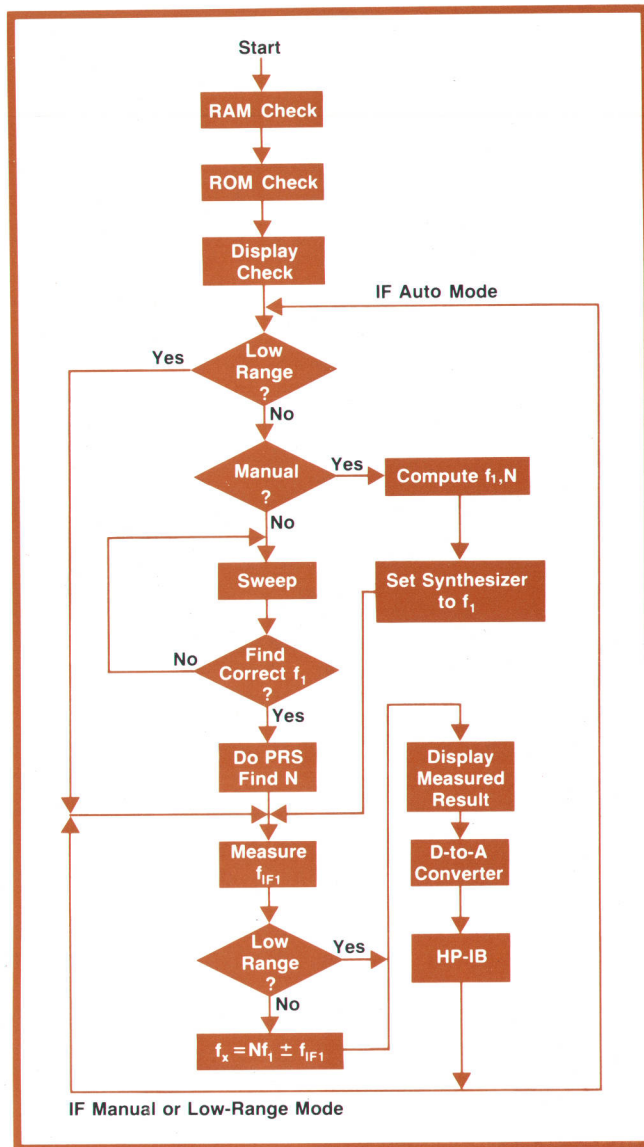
Start

RAM Check

ROM Check

Display Check

IF Auto Mode

Yes

Low Range ?

No

Manual ?

Yes

Compute $f_1$,N

No

Sweep

Set Synthesizer to $f_1$

No

Find Correct $f_1$ ?

Yes

Do PRS Find N

Display Measured Result

Measure $f_{IF1}$

D-to-A Converter

Low Range ?

Yes

HP-IB

No

$f_x = Nf_1 \pm f_{IF1}$

IF Manual or Low-Range Mode